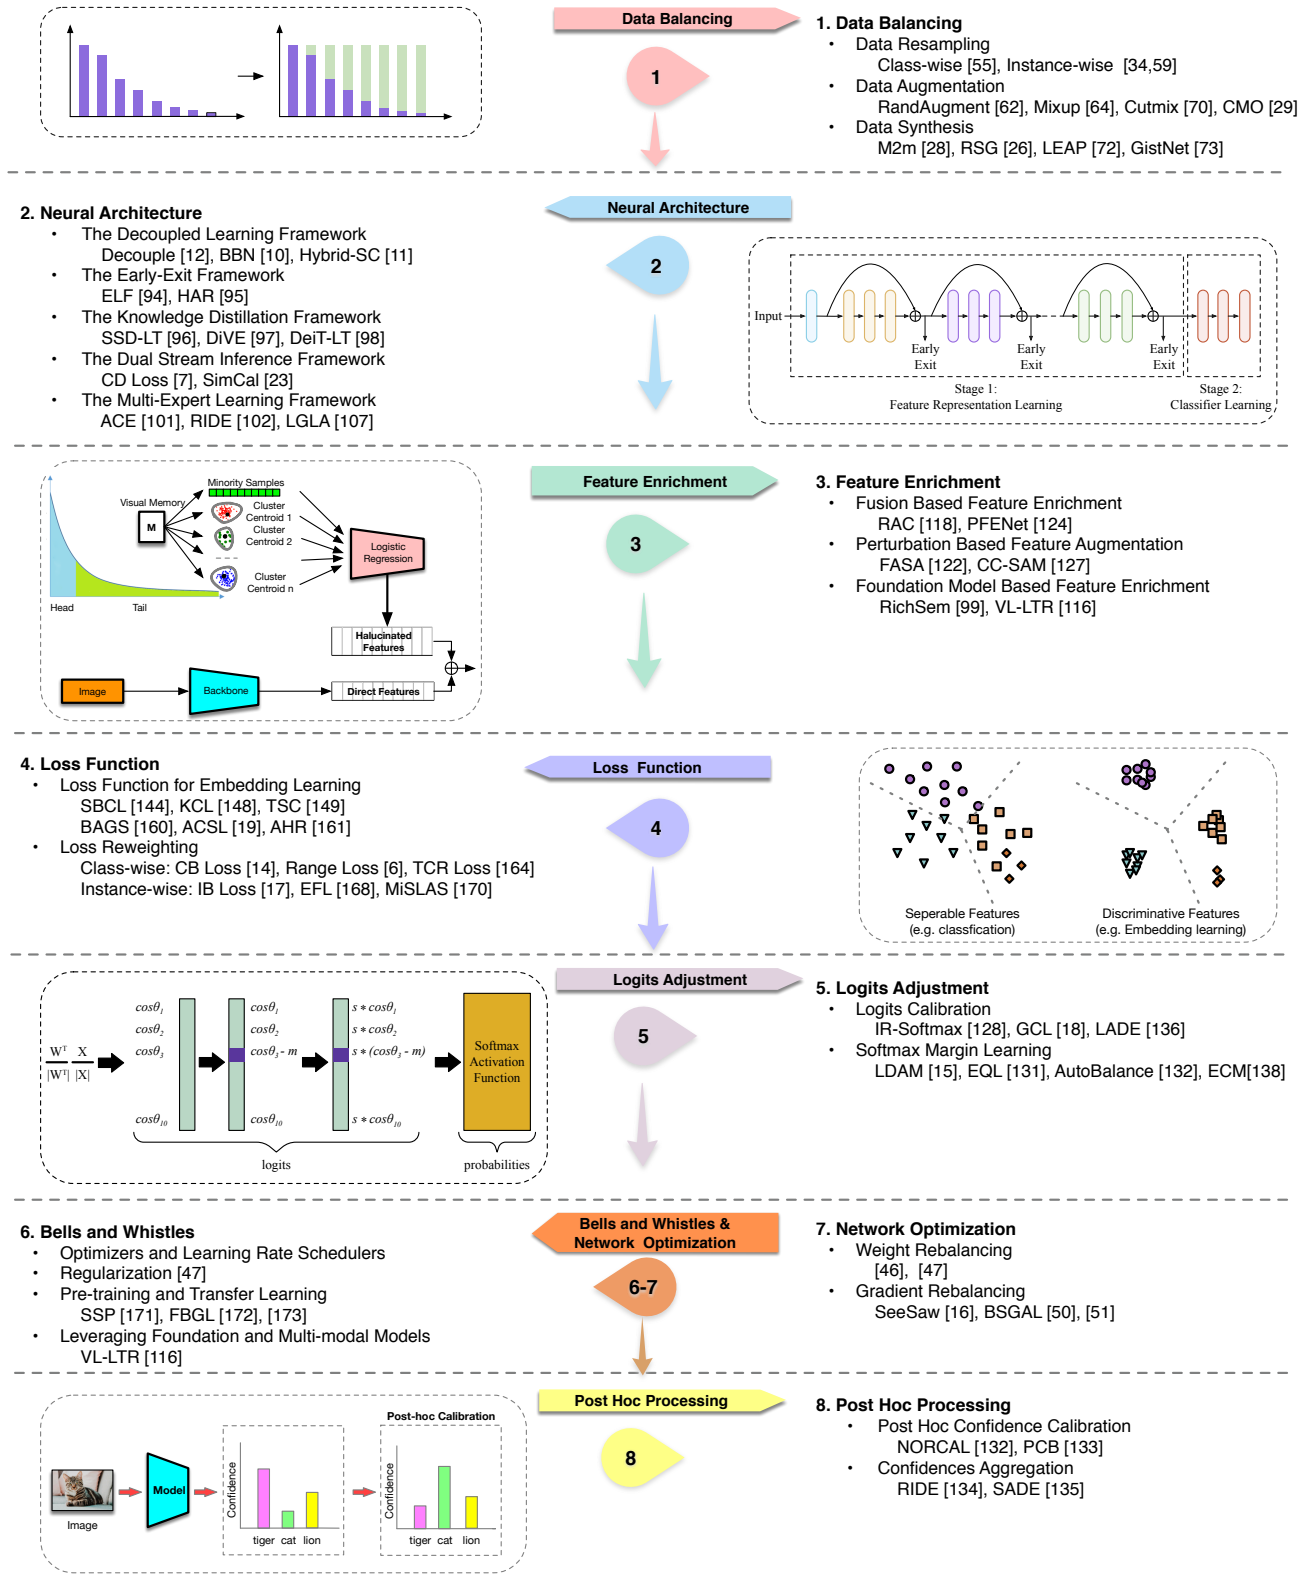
Data Balancing

1

1. Data Balancing
• Data Resampling
Class-wise [55], Instance-wise [34,59]
• Data Augmentation
RandAugment [62], Mixup [64], Cutmix [70], CMO [29]
• Data Synthesis
M2m [28], RSG [26], LEAP [72], GistNet [73]

Neural Architecture

2

2. Neural Architecture
• The Decoupled Learning Framework
Decouple [12], BBN [10], Hybrid-SC [11]
• The Early-Exit Framework
ELF [94], HAR [95]
• The Knowledge Distillation Framework
SSD-LT [96], DiVE [97], DeiT-LT [98]
• The Dual Stream Inference Framework
CD Loss [7], SimCal [23]
• The Multi-Expert Learning Framework
ACE [101], RIDE [102], LGLA [107]

Input
Early Exit
Early Exit
Early Exit
Stage 1: Feature Representation Learning
Stage 2: Classifier Learning

Feature Enrichment

3

3. Feature Enrichment
• Fusion Based Feature Enrichment
RAC [118], PFENet [124]
• Perturbation Based Feature Augmentation
FASA [122], CC-SAM [127]
• Foundation Model Based Feature Enrichment
RichSem [99], VL-LTR [116]

Minority Samples
Visual Memory
M
Cluster Centroid 1
Cluster Centroid 2
Cluster Centroid n
Logistic Regression
Head
Tail
Halucinated Features
Image
Backbone
Direct Features

4. Loss Function
• Loss Function for Embedding Learning
SBCL [144], KCL [148], TSC [149]
BAGS [160], ACSL [19], AHR [161]
• Loss Reweighting
Class-wise: CB Loss [14], Range Loss [6], TCR Loss [164]
Instance-wise: IB Loss [17], EFL [168], MiSLAS [170]

Loss Function

4

Seperable Features (e.g. classfication)
Discriminative Features (e.g. Embedding learning)

Logits Adjustment

5

5. Logits Adjustment
• Logits Calibration
IR-Softmax [128], GCL [18], LADE [136]
• Softmax Margin Learning
LDAM [15], EQL [131], AutoBalance [132], ECM[138]

$\frac{W^T}{|W^T|}\frac{X}{|X|}$
$cos\theta_1$
$cos\theta_2$
$cos\theta_3$
$cos\theta_{10}$
$cos\theta_1$
$cos\theta_2$
$cos\theta_3 - m$
$cos\theta_{10}$
$s*cos\theta_1$
$s*cos\theta_2$
$s*(cos\theta_3 - m)$
$s*cos\theta_{10}$
Softmax Activation Function
logits
probabilities

6. Bells and Whistles
• Optimizers and Learning Rate Schedulers
• Regularization [47]
• Pre-training and Transfer Learning
SSP [171], FBGL [172], [173]
• Leveraging Foundation and Multi-modal Models
VL-LTR [116]

Bells and Whistles & Network Optimization

6-7

7. Network Optimization
• Weight Rebalancing
[46], [47]
• Gradient Rebalancing
SeeSaw [16], BSGAL [50], [51]

Post Hoc Processing

8

8. Post Hoc Processing
• Post Hoc Confidence Calibration
NORCAL [132], PCB [133]
• Confidences Aggregation
RIDE [134], SADE [135]

Image
Model
Confidence
tiger cat lion
Post-hoc Calibration
Confidence
tiger cat lion